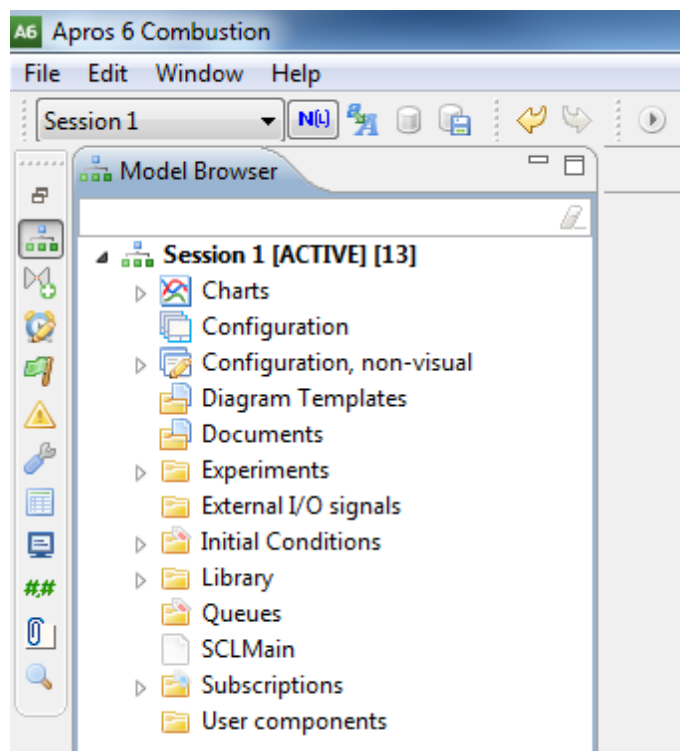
A6 Apros 6 Combustion

File Edit Window Help

Session 1

Model Browser

Session 1 [ACTIVE] [13]

Charts

Configuration

Configuration, non-visual

Diagram Templates

Documents

Experiments

External I/O signals

Initial Conditions

Library

Queues

SCLMain

Subscriptions

User components